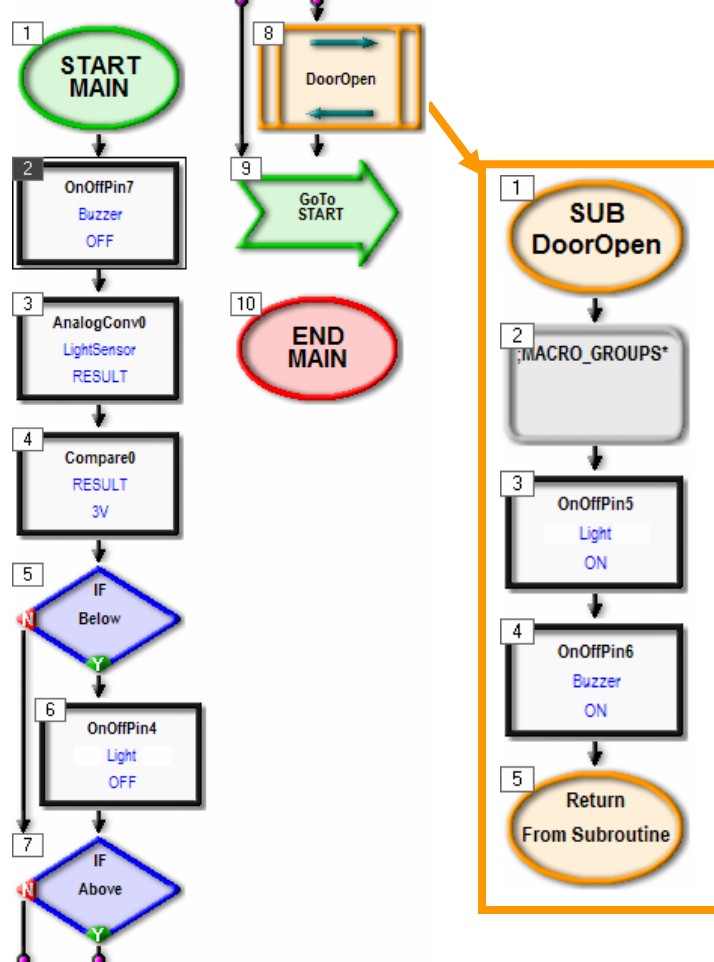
1
START MAIN

2
OnOffPin7
Buzzer
OFF

3
AnalogConv0
LightSensor
RESULT

4
Compare0
RESULT
3V

5
IF
Below
N
Y

6
OnOffPin4
Light
OFF

7
IF
Above
N
Y

8
DoorOpen

9
GoTo
START

10
END MAIN

1
SUB
DoorOpen

2
;MACRO_GROUPS*

3
OnOffPin5
Light
ON

4
OnOffPin6
Buzzer
ON

5
Return
From Subroutine